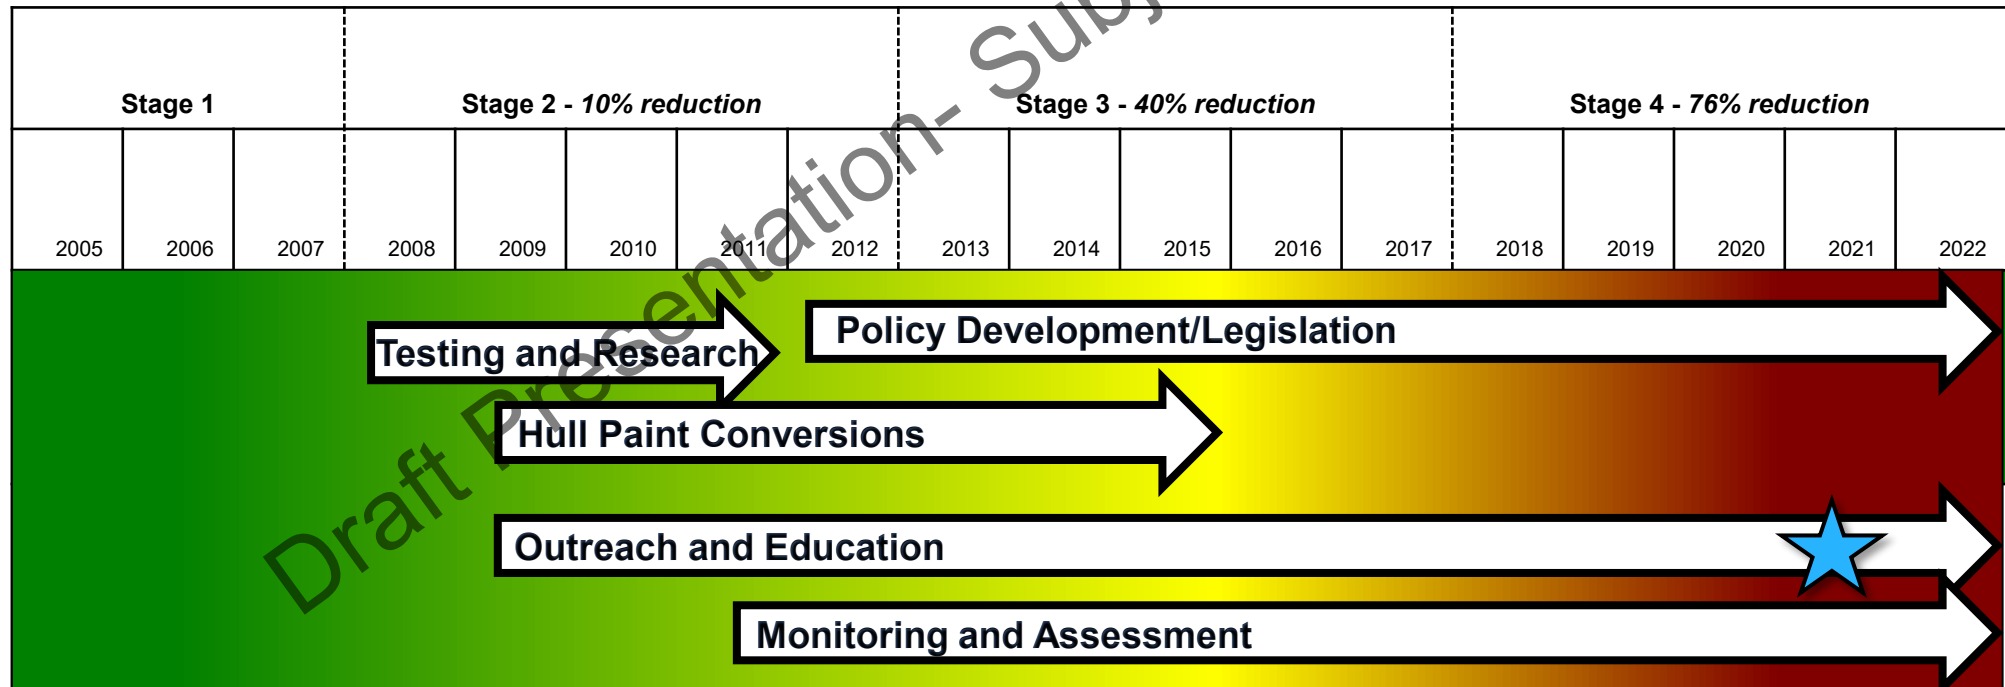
| Stage 1 | | | Stage 2 - *10% reduction* | | | | | Stage 3 - *40% reduction* | | | | | Stage 4 - *76% reduction* | | | | |
|---|---|---|---|---|---|---|---|---|---|---|---|---|---|---|---|---|---|
| 2005 | 2006 | 2007 | 2008 | 2009 | 2010 | 2011 | 2012 | 2013 | 2014 | 2015 | 2016 | 2017 | 2018 | 2019 | 2020 | 2021 | 2022 |

Testing and Research

Policy Development/Legislation

Hull Paint Conversions

Outreach and Education

Monitoring and Assessment

Draft Presentation- Sub